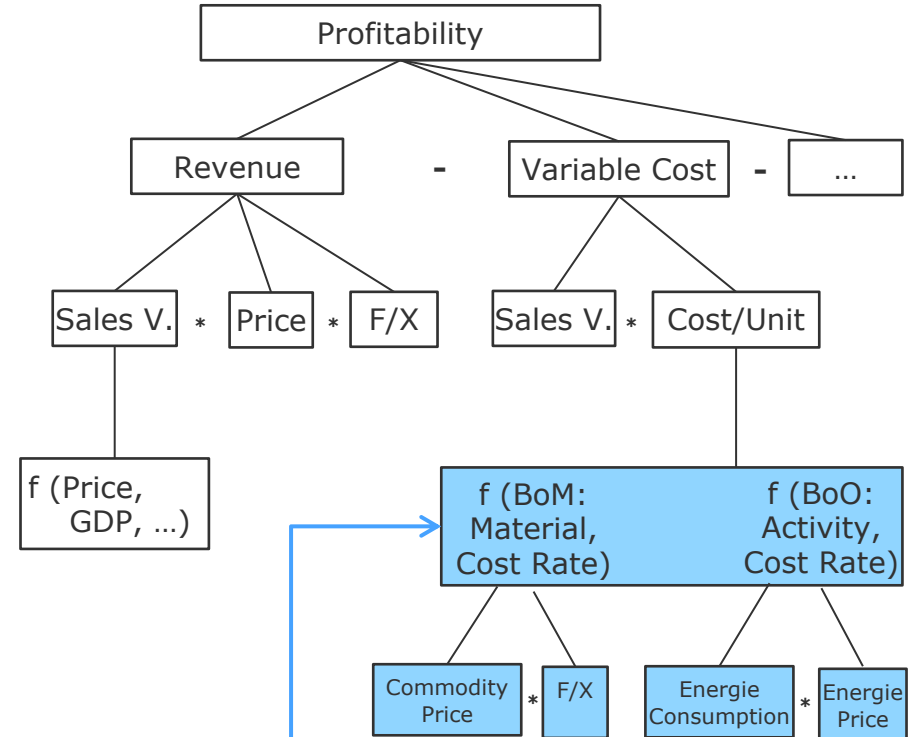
Profitability

Revenue - Variable Cost - …

Sales V. * Price * F/X

Sales V. * Cost/Unit

f (Price, GDP, …)

f (BoM: Material, Cost Rate)

f (BoO: Activity, Cost Rate)

Commodity Price * F/X

Energie Consumption * Energie Price